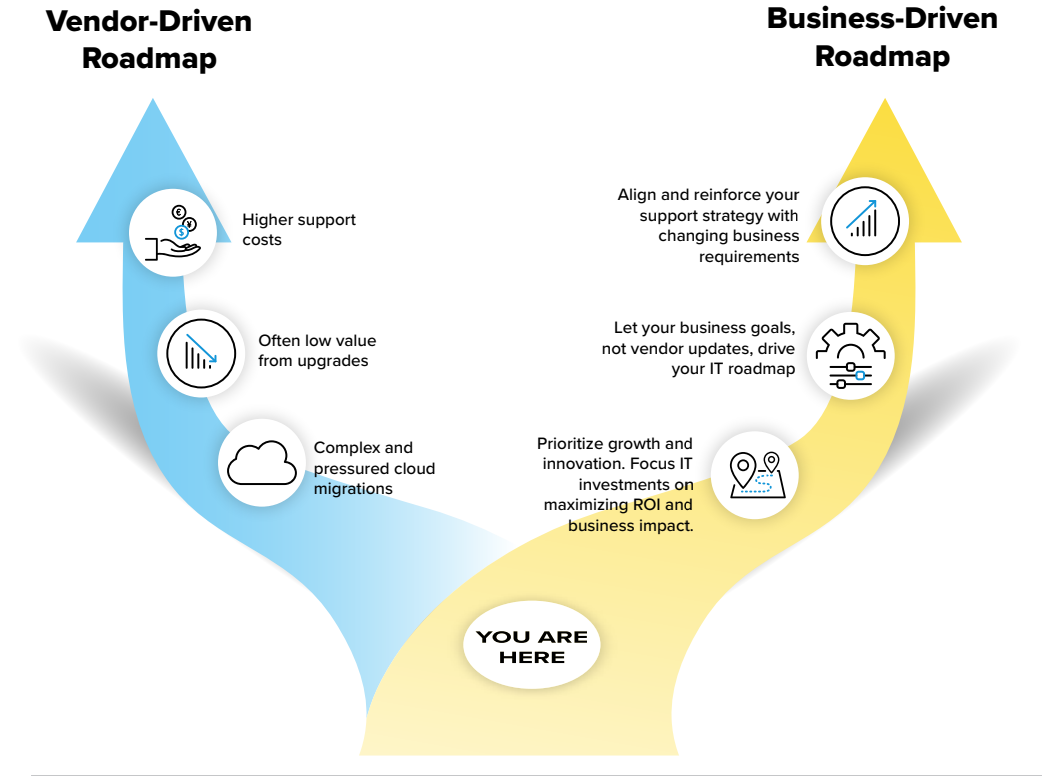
Vendor-Driven Roadmap

Business-Driven Roadmap

€ ¥ $

Higher support costs

Often low value from upgrades

Complex and pressured cloud migrations

Align and reinforce your support strategy with changing business requirements

Let your business goals, not vendor updates, drive your IT roadmap

Prioritize growth and innovation. Focus IT investments on maximizing ROI and business impact.

YOU ARE HERE